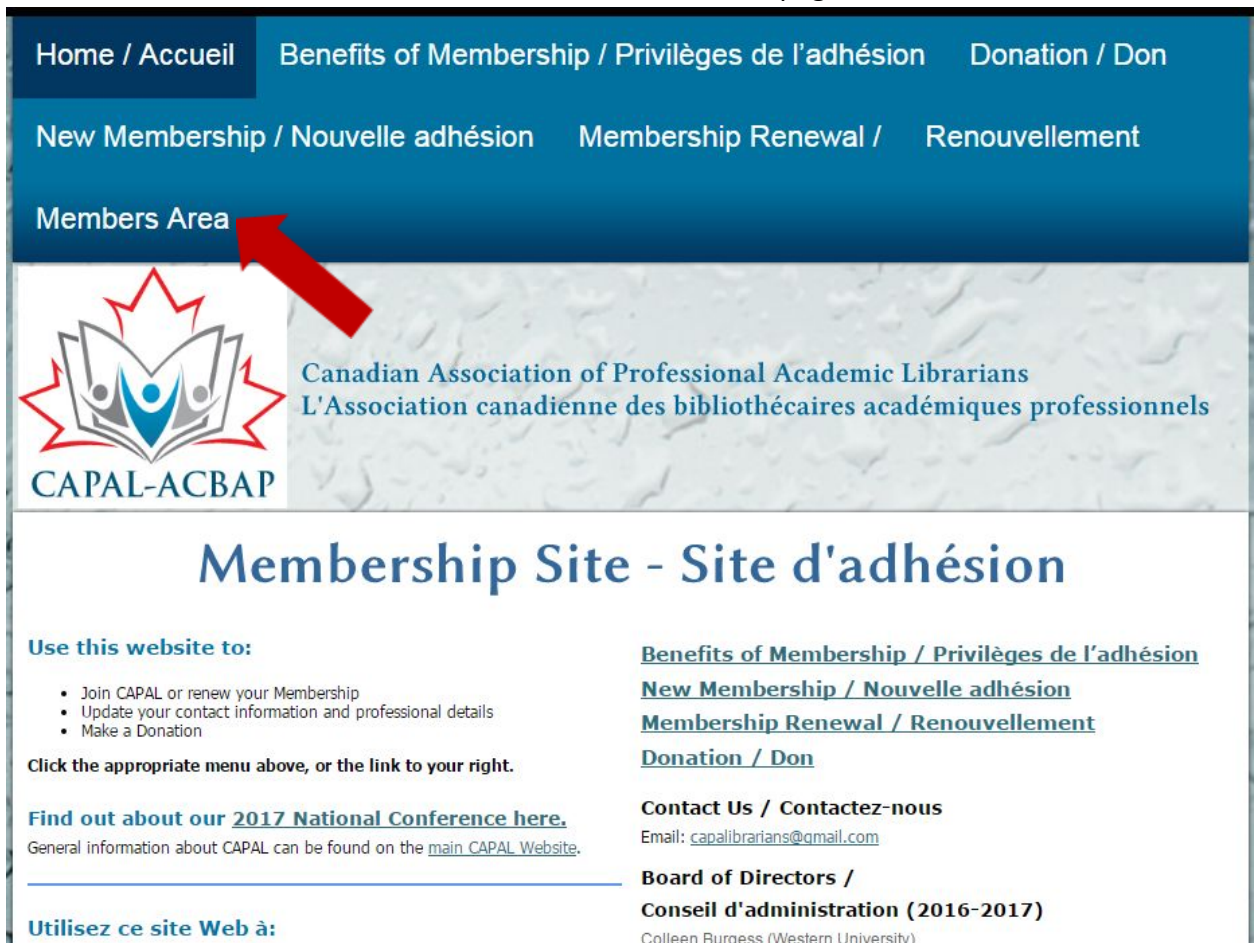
Home / Accueil Benefits of Membership / Privilèges de l'adhésion Donation / Don

New Membership / Nouvelle adhésion Membership Renewal / Renouvellement

Members Area

CAPAL-ACBAP

Canadian Association of Professional Academic Librarians
L'Association canadienne des bibliothécaires académiques professionnels

Membership Site - Site d'adhésion

Use this website to:

- Join CAPAL or renew your Membership
- Update your contact information and professional details
- Make a Donation

Click the appropriate menu above, or the link to your right.

Find out about our 2017 National Conference here.
General information about CAPAL can be found on the main CAPAL Website.

Utilisez ce site Web à:

Benefits of Membership / Privilèges de l'adhésion
New Membership / Nouvelle adhésion
Membership Renewal / Renouvellement
Donation / Don

Contact Us / Contactez-nous
Email: capalibrarians@gmail.com

Board of Directors /
Conseil d'administration (2016-2017)
Colleen Burgess (Western University)